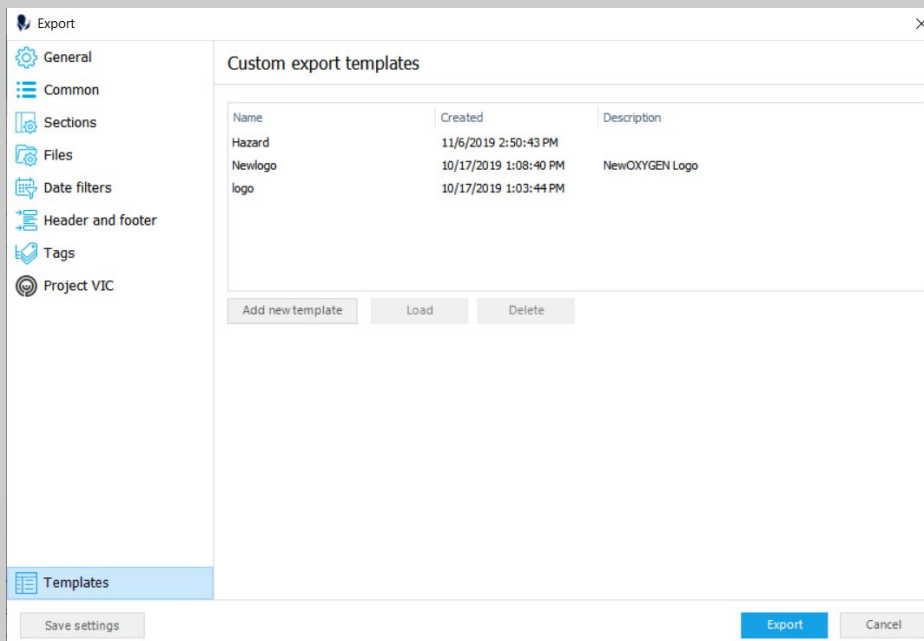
Export

General
Common
Sections
Files
Date filters
Header and footer
Tags
Project VIC

Templates

Custom export templates

| Name | Created | Description |
|---|---|---|
| Hazard | 11/6/2019 2:50:43 PM | |
| Newlogo | 10/17/2019 1:08:40 PM | NewOXYGEN Logo |
| logo | 10/17/2019 1:03:44 PM | |

Add new template
Load
Delete

Save settings
Export
Cancel